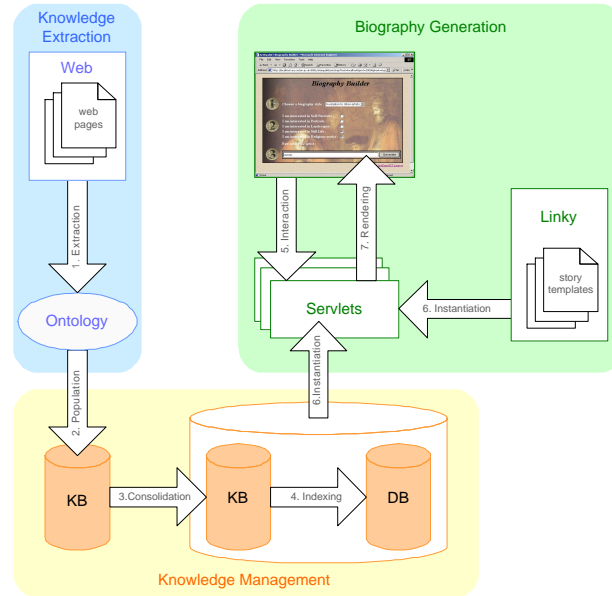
Knowledge Extraction

Web

web pages

1. Extraction

Ontology

2. Population

Biography Generation

Biography Builder

5. Interaction

7. Rendering

Linky

story templates

Servlets

6. Instantiation

6.Instantiation

KB

3.Consolidation

KB

4. Indexing

DB

Knowledge Management